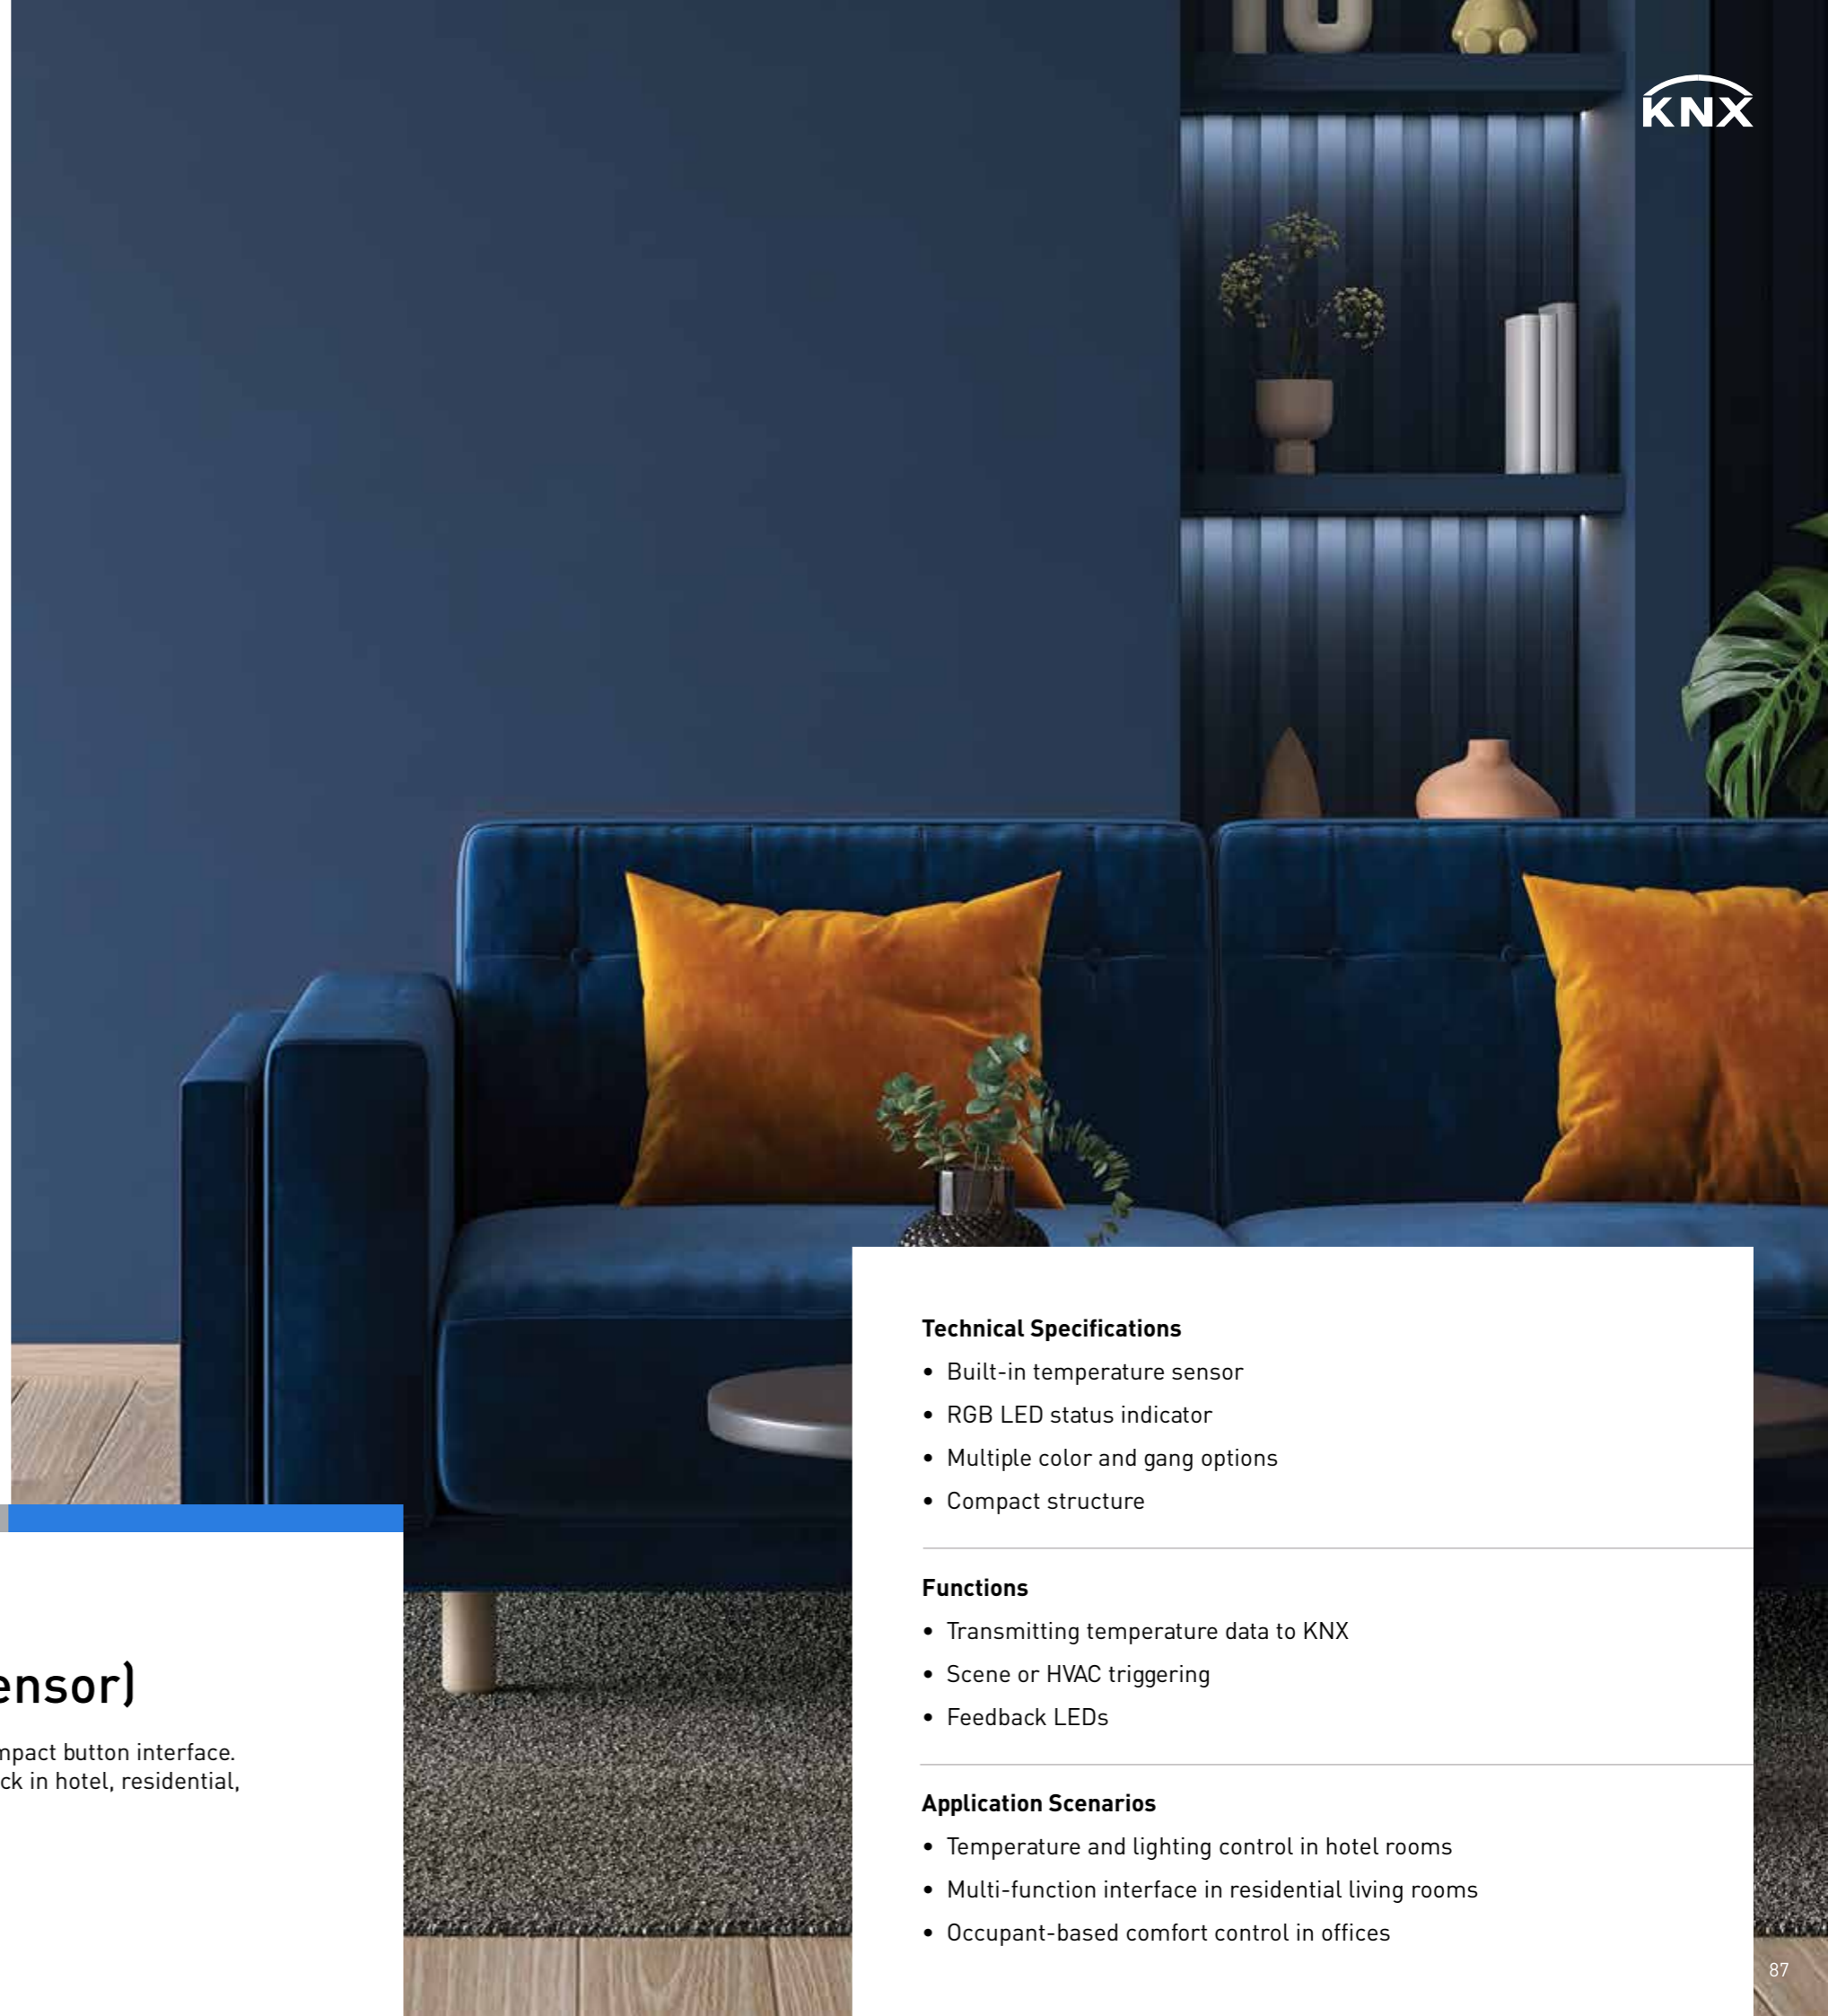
KNX

ensor)

npact button interface.
ck in hotel, residential,

Technical Specifications

• Built-in temperature sensor
• RGB LED status indicator
• Multiple color and gang options
• Compact structure

Functions

• Transmitting temperature data to KNX
• Scene or HVAC triggering
• Feedback LEDs

Application Scenarios

• Temperature and lighting control in hotel rooms
• Multi-function interface in residential living rooms
• Occupant-based comfort control in offices

87